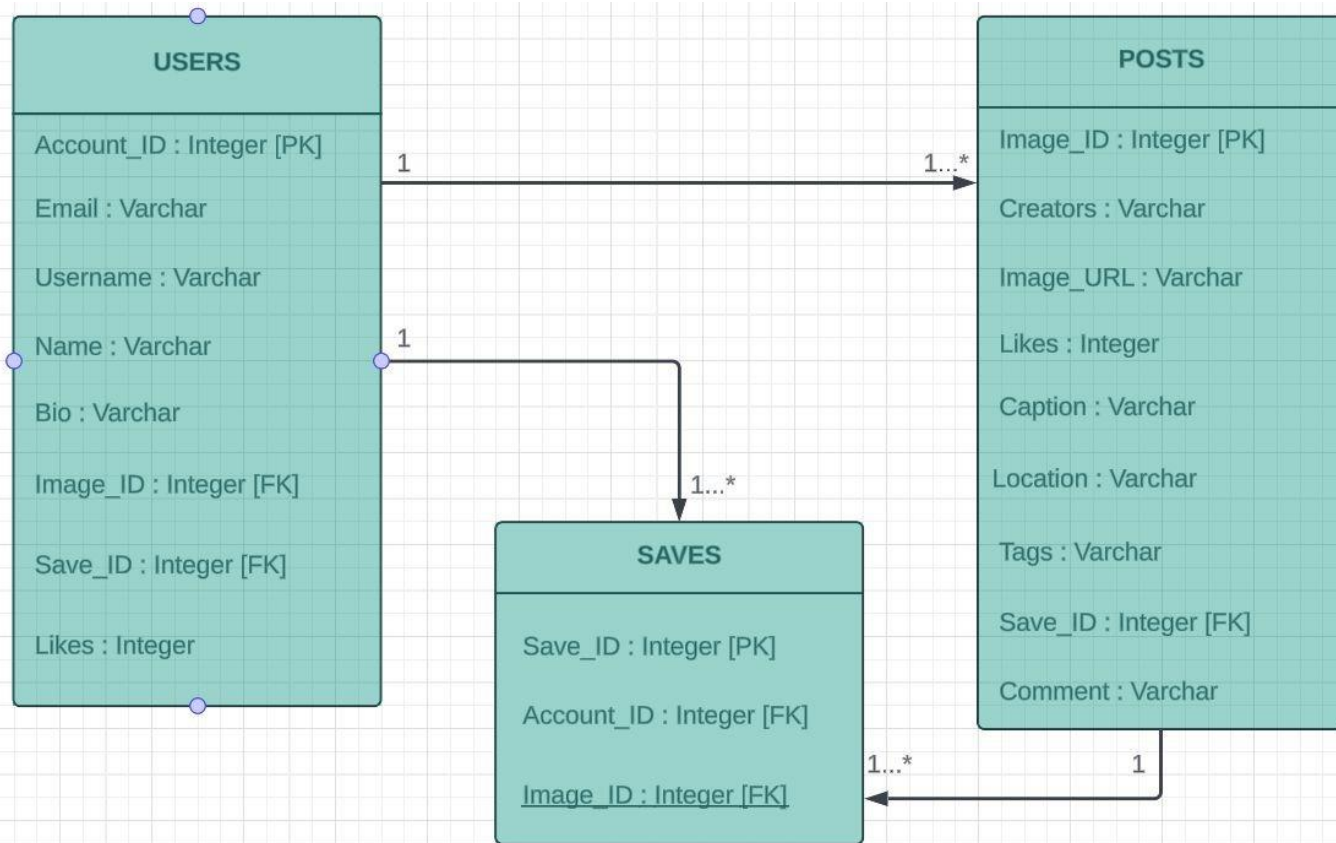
USERS

Account_ID : Integer [PK]

Email : Varchar

Username : Varchar

Name : Varchar

Bio : Varchar

Image_ID : Integer [FK]

Save_ID : Integer [FK]

Likes : Integer

1

1...*

1

1...*

POSTS

Image_ID : Integer [PK]

Creators : Varchar

Image_URL : Varchar

Likes : Integer

Caption : Varchar

Location : Varchar

Tags : Varchar

Save_ID : Integer [FK]

Comment : Varchar

SAVES

Save_ID : Integer [PK]

Account_ID : Integer [FK]

Image_ID : Integer [FK]

1...*

1